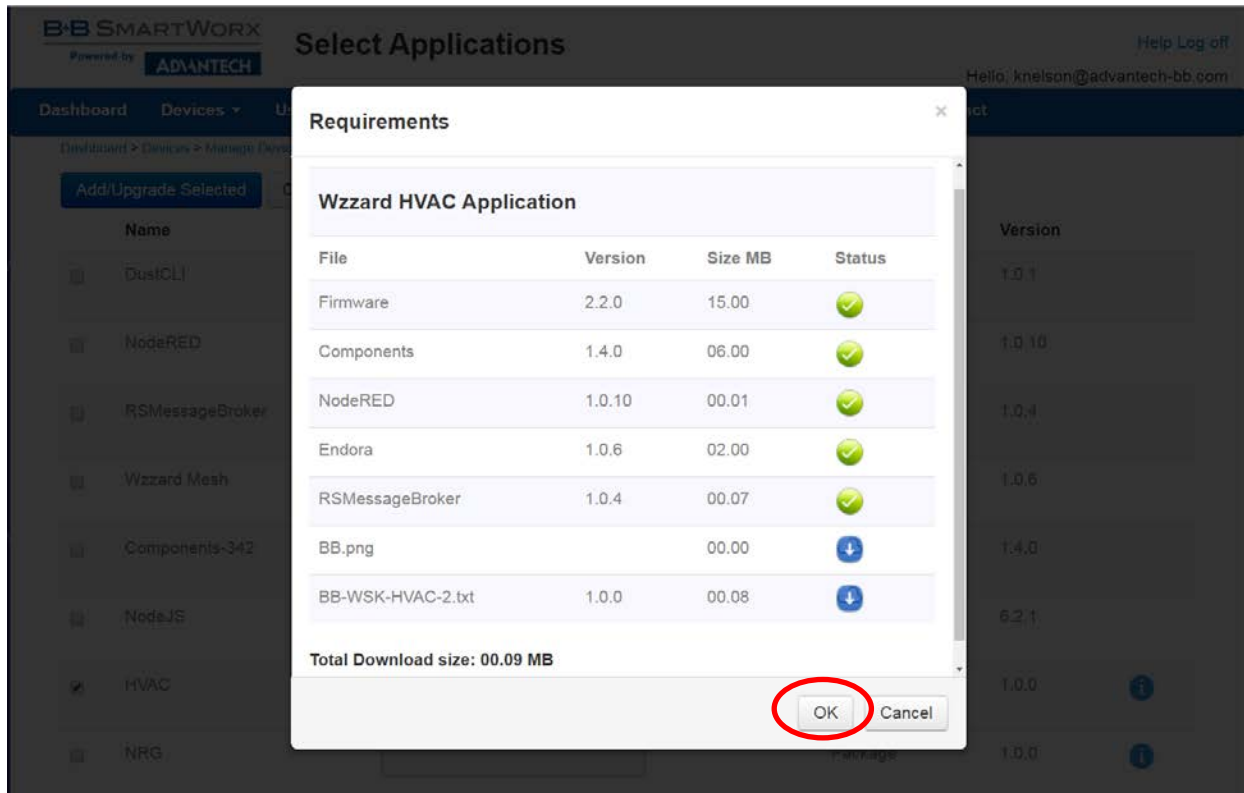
B+B SMARTWORX
Powered by ADVANTECH

Select Applications

Help Log off
Hello, knelson@advantech-bb.com

Dashboard Devices Us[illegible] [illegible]ct

Dashboard > Devices > Manage Devi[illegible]

Add/Upgrade Selected

| Name | Version |
|---|---|
| DustCLI | 1.0.1 |
| NodeRED | 1.0.10 |
| RSMessageBroker | 1.0.4 |
| Wzzard Mesh | 1.0.6 |
| Components-342 | 1.4.0 |
| NodeJS | 6.2.1 |
| HVAC | 1.0.0 |
| NRG | 1.0.0 |

Package

Requirements

×

Wzzard HVAC Application

| File | Version | Size MB | Status |
|---|---|---|---|
| Firmware | 2.2.0 | 15.00 | |
| Components | 1.4.0 | 06.00 | |
| NodeRED | 1.0.10 | 00.01 | |
| Endora | 1.0.6 | 02.00 | |
| RSMessageBroker | 1.0.4 | 00.07 | |
| BB.png | | 00.00 | |
| BB-WSK-HVAC-2.txt | 1.0.0 | 00.08 | |

Total Download size: 00.09 MB

OK Cancel